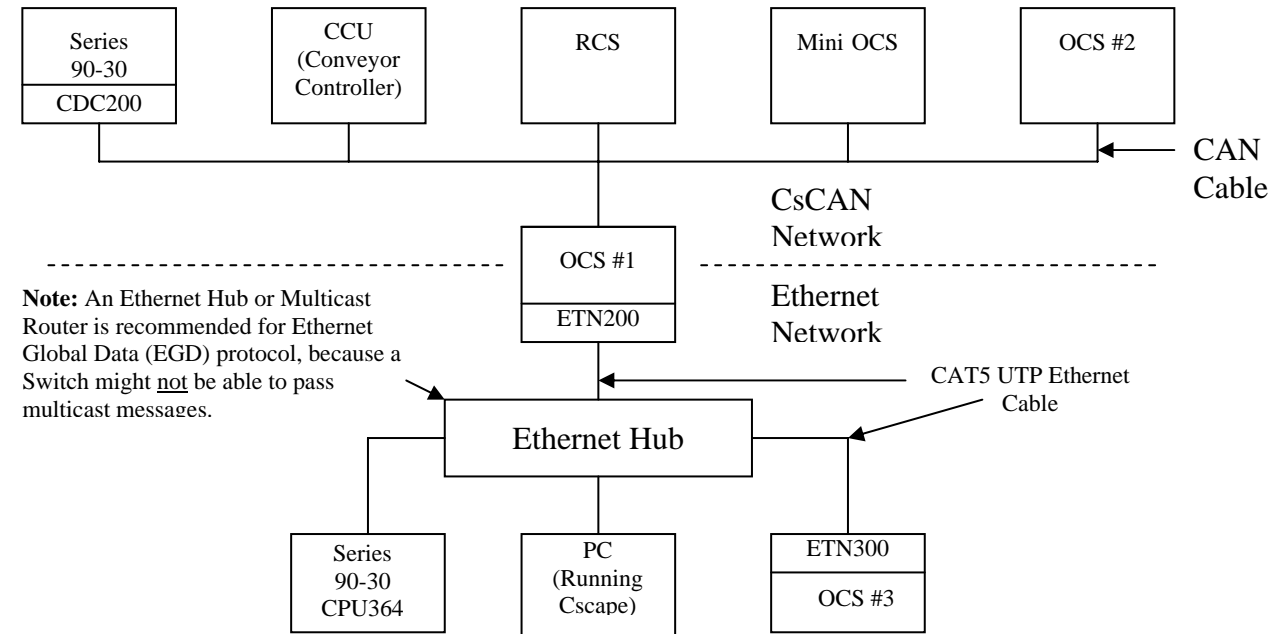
Series 90-30

CDC200

CCU (Conveyor Controller)

RCS

Mini OCS

OCS #2

CAN Cable

CsCAN Network

OCS #1

ETN200

Ethernet Network

**Note:** An Ethernet Hub or Multicast Router is recommended for Ethernet Global Data (EGD) protocol, because a Switch might not be able to pass multicast messages.

CAT5 UTP Ethernet Cable

Ethernet Hub

Series 90-30 CPU364

PC (Running Cscape)

ETN300

OCS #3